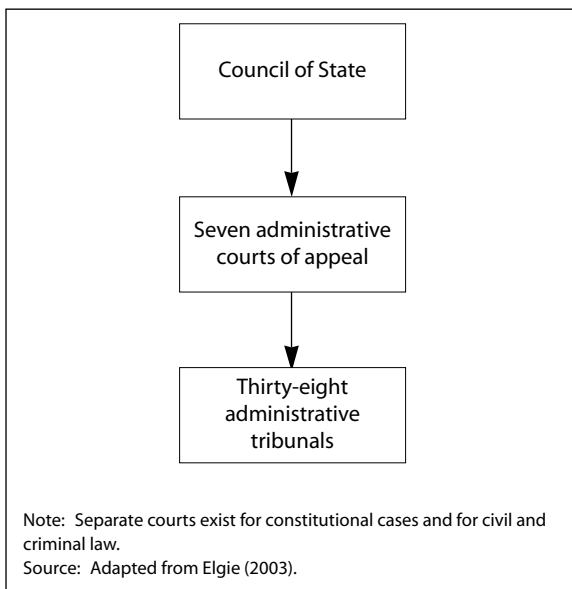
Council of State

Seven administrative courts of appeal

Thirty-eight administrative tribunals

Note: Separate courts exist for constitutional cases and for civil and criminal law.
Source: Adapted from Elgie (2003).